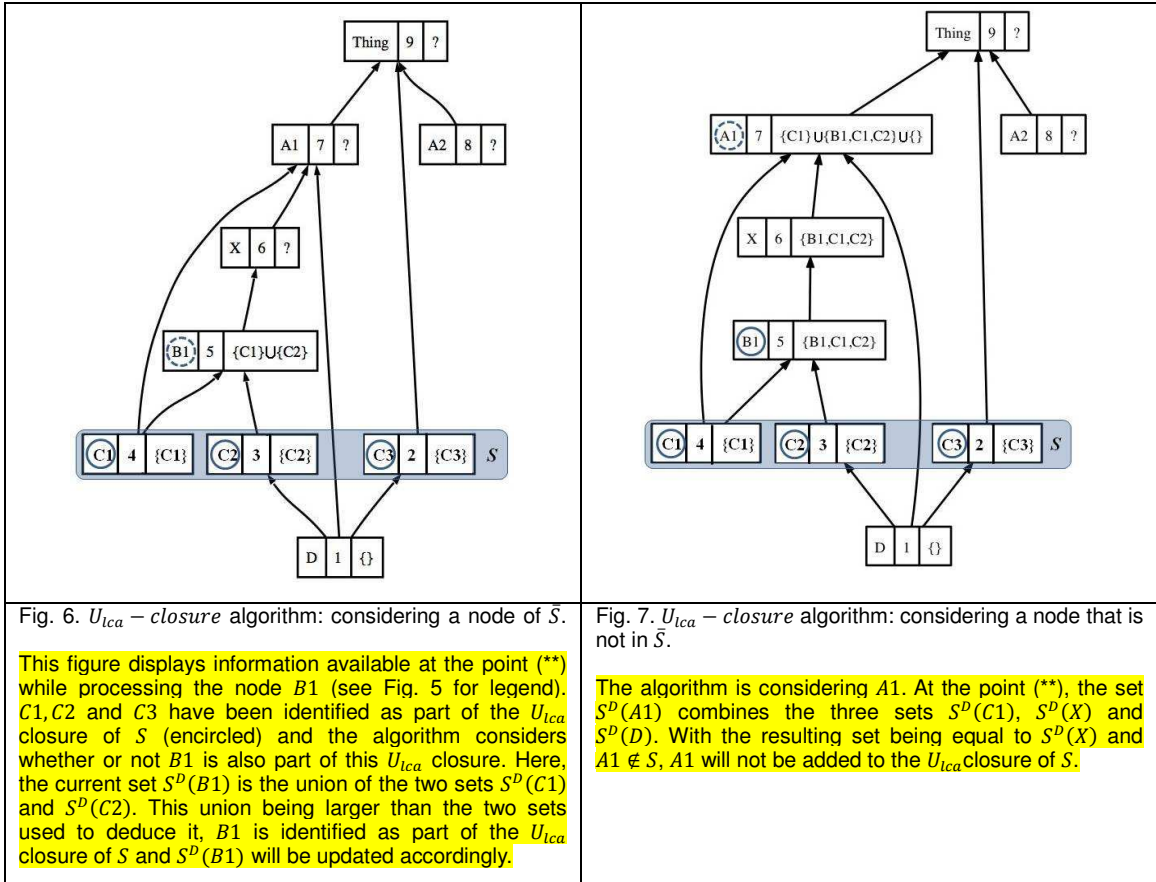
| Thing 9 ? <br> A1 7 ? <br> A2 8 ? <br> X 6 ? <br> B1 5 {C1}∪{C2} <br> C1 4 {C1} C2 3 {C2} C3 2 {C3} $S$ <br> D 1 {} | Thing 9 ? <br> A1 7 {C1}∪{B1,C1,C2}∪{} <br> A2 8 ? <br> X 6 {B1,C1,C2} <br> B1 5 {B1,C1,C2} <br> C1 4 {C1} C2 3 {C2} C3 2 {C3} $S$ <br> D 1 {} |
|---|---|
| Fig. 6. $U_{lca} - closure$ algorithm: considering a node of $\bar{S}$. <br><br> This figure displays information available at the point (**) while processing the node $B1$ (see Fig. 5 for legend). $C1, C2$ and $C3$ have been identified as part of the $U_{lca}$ closure of $S$ (encircled) and the algorithm considers whether or not $B1$ is also part of this $U_{lca}$ closure. Here, the current set $S^D(B1)$ is the union of the two sets $S^D(C1)$ and $S^D(C2)$. This union being larger than the two sets used to deduce it, $B1$ is identified as part of the $U_{lca}$ closure of $S$ and $S^D(B1)$ will be updated accordingly. | Fig. 7. $U_{lca} - closure$ algorithm: considering a node that is not in $\bar{S}$. <br><br> The algorithm is considering $A1$. At the point (**), the set $S^D(A1)$ combines the three sets $S^D(C1)$, $S^D(X)$ and $S^D(D)$. With the resulting set being equal to $S^D(X)$ and $A1 \notin S$, $A1$ will not be added to the $U_{lca}$closure of $S$. |